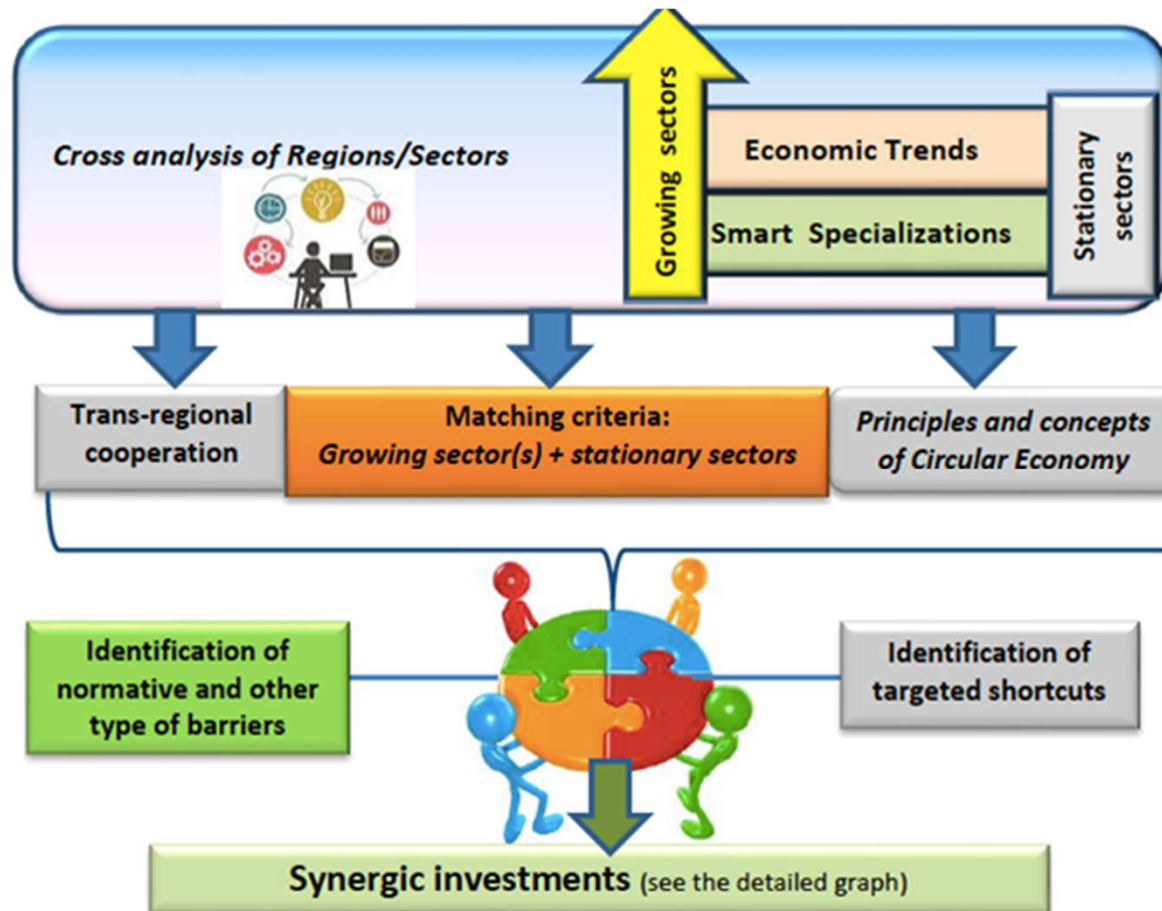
Cross analysis of Regions/Sectors

Growing sectors

Economic Trends

Smart Specializations

Stationary sectors

Trans-regional cooperation

Matching criteria: Growing sector(s) + stationary sectors

Principles and concepts of Circular Economy

Identification of normative and other type of barriers

Identification of targeted shortcuts

Synergic investments (see the detailed graph)